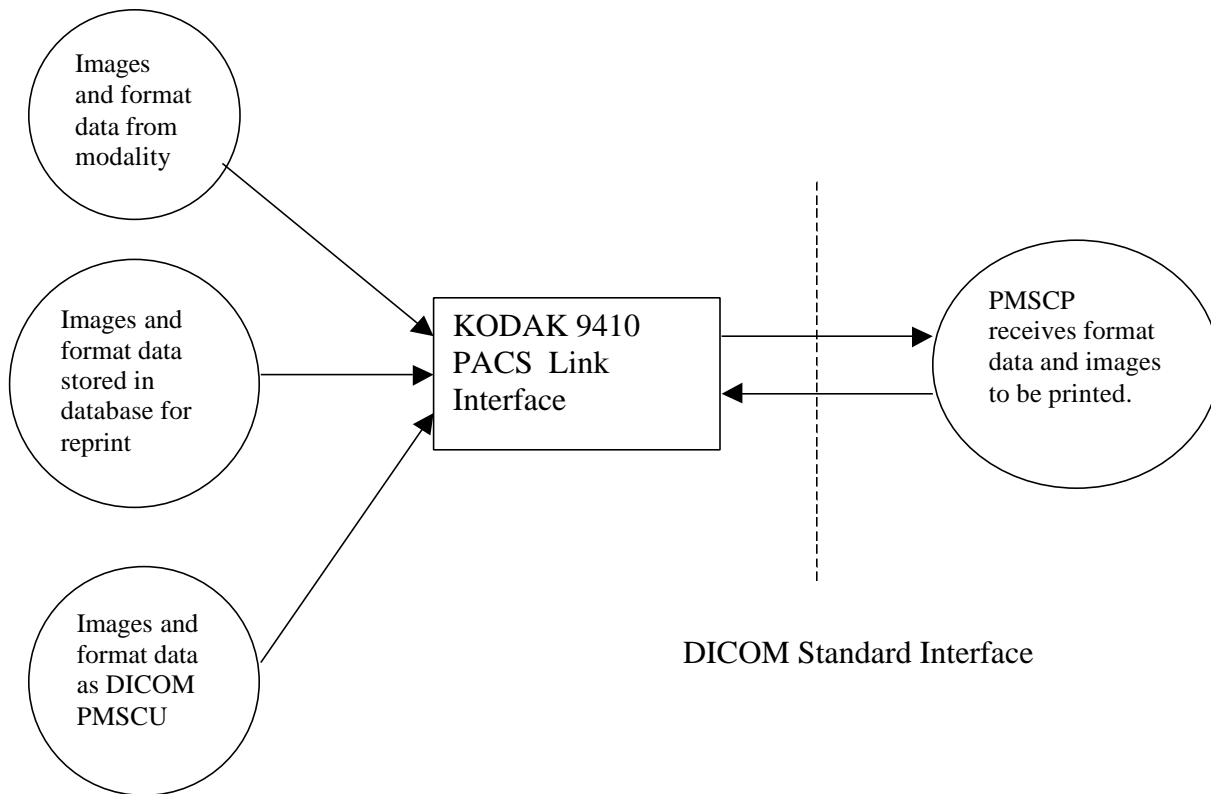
Images and format data from modality

Images and format data stored in database for reprint

Images and format data as DICOM PMSCU

KODAK 9410 PACS Link Interface

PMSCP receives format data and images to be printed.

DICOM Standard Interface